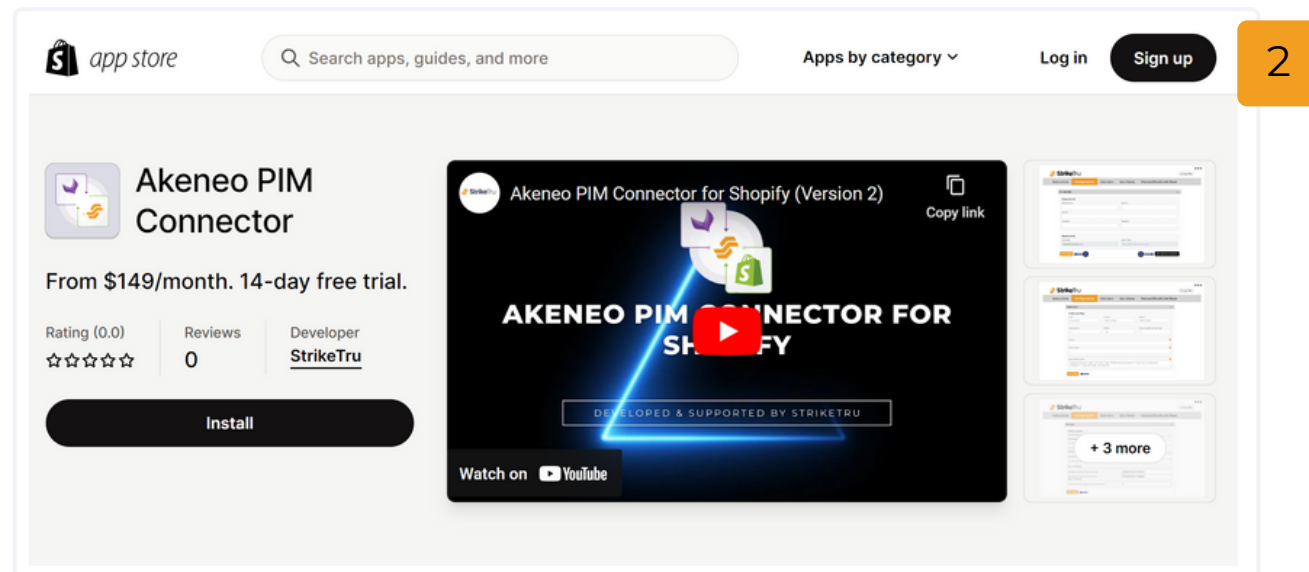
app store

Search apps, guides, and more

Apps by category

Log in

Sign up

2

Akeneo PIM Connector

From $149/month. 14-day free trial.

Rating (0.0)

Reviews
0

Developer
StrikeTru

Install

StrikeTru

Akeneo PIM Connector for Shopify (Version 2)

Copy link

AKENEO PIM CONNECTOR FOR SHOPIFY

DEVELOPED & SUPPORTED BY STRIKETRU

Watch on YouTube

+ 3 more